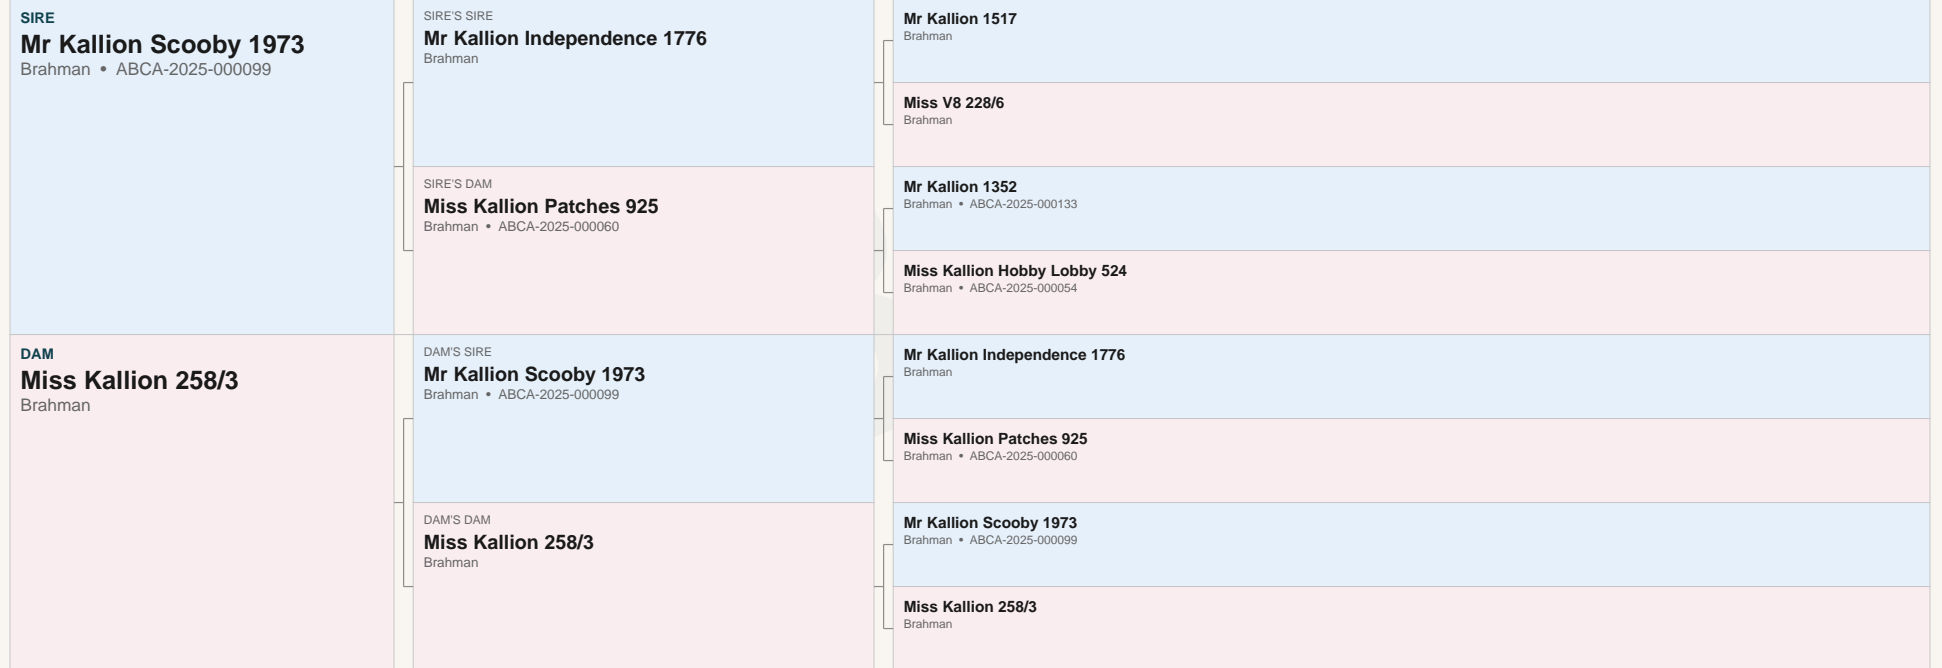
SIRE
Mr Kallion Scooby 1973
Brahman • ABCA-2025-000099

SIRE'S SIRE
Mr Kallion Independence 1776
Brahman

Mr Kallion 1517
Brahman

Miss V8 228/6
Brahman

SIRE'S DAM
Miss Kallion Patches 925
Brahman • ABCA-2025-000060

Mr Kallion 1352
Brahman • ABCA-2025-000133

Miss Kallion Hobby Lobby 524
Brahman • ABCA-2025-000054

DAM
Miss Kallion 258/3
Brahman

DAM'S SIRE
Mr Kallion Scooby 1973
Brahman • ABCA-2025-000099

Mr Kallion Independence 1776
Brahman

Miss Kallion Patches 925
Brahman • ABCA-2025-000060

DAM'S DAM
Miss Kallion 258/3
Brahman

Mr Kallion Scooby 1973
Brahman • ABCA-2025-000099

Miss Kallion 258/3
Brahman